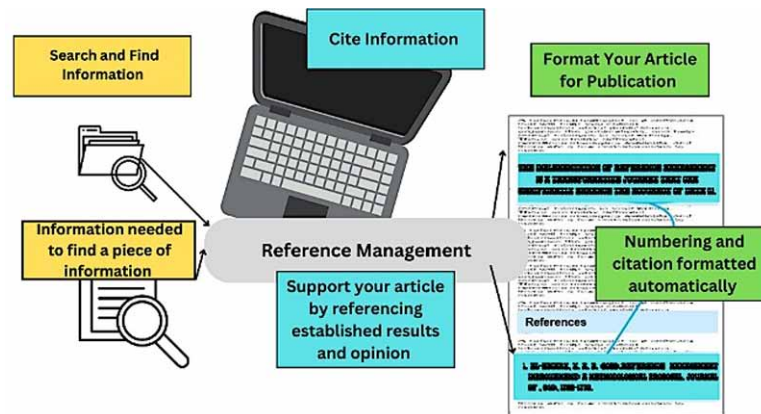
Search and Find Information

Cite Information

Format Your Article for Publication

Information needed to find a piece of information

Reference Management

Numbering and citation formatted automatically

Support your article by referencing established results and opinion

References

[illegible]